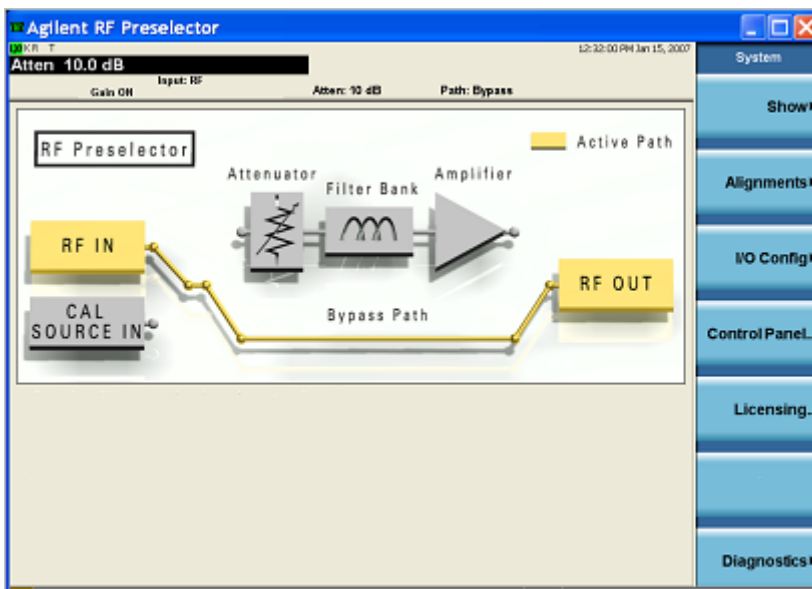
Agilent RF Preselector

KR T

Atten 10.0 dB

12:32:00 PM Jan 15, 2007

Input: RF

Gain ON

Atten: 10 dB

Path: Bypass

RF Preselector

Active Path

Attenuator

Filter Bank

Amplifier

RF IN

CAL SOURCE IN

RF OUT

Bypass Path

System

Show

Alignments

I/O Config

Control Panel...

Licensing...

Diagnostics